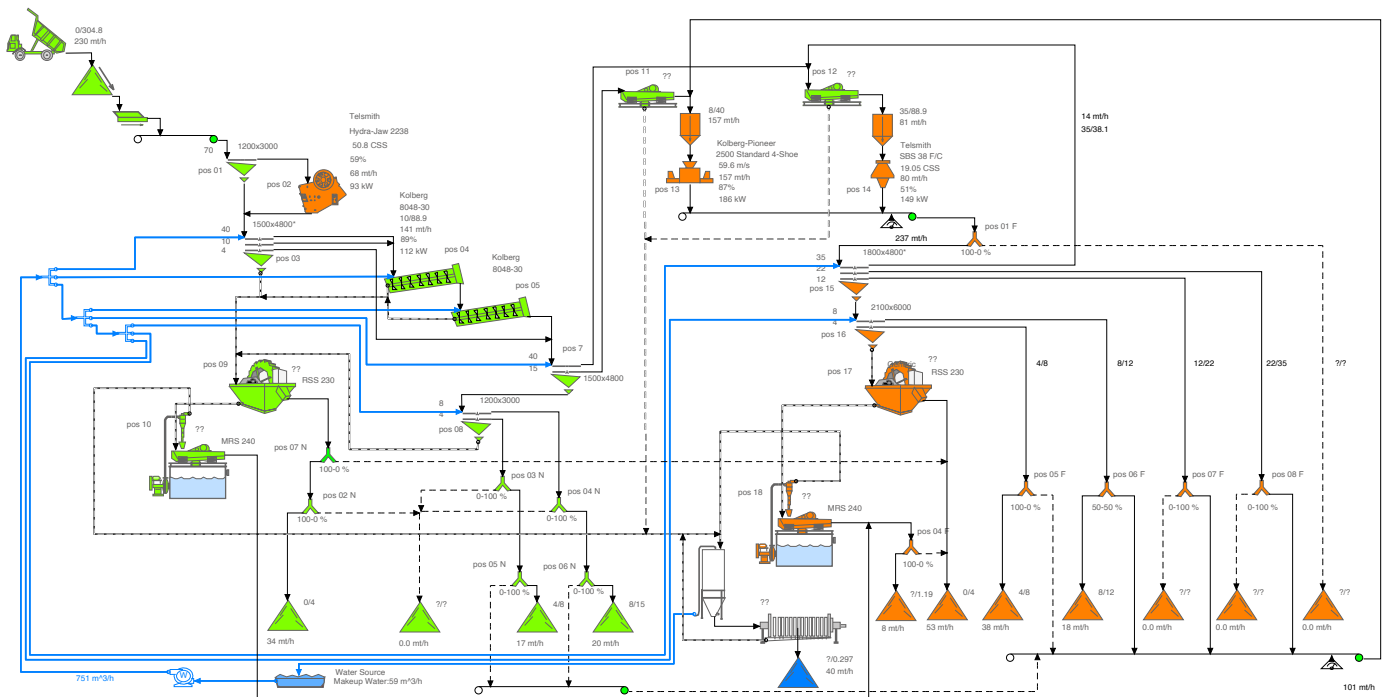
0/304.8
230 mt/h

Telsmith
Hydra-Jaw 2238
50.8 CSS
59%
68 mt/h
93 kW

70
1200x3000
pos 01
pos 02

Kolberg
8048-30
10/88.9
141 mt/h
89%
112 kW

1500x4800*
40
10
4
pos 03
pos 04

Kolberg
8048-30
pos 05

pos 7
40
15
1500x4800

pos 09
??
RSS 230

pos 10
??
MRS 240

pos 07 N
100-0 %
pos 02 N
100-0 %

8
4
1200x3000
pos 08

pos 03 N
0-100 %
pos 04 N
0-100 %

pos 05 N
0-100 %
pos 06 N
0-100 %

0/4
34 mt/h
?/?
0.0 mt/h
4/8
17 mt/h
8/15
20 mt/h

pos 11
??
8/40
157 mt/h

Kolberg-Pioneer
2500 Standard 4-Shoe
59.6 m/s
157 mt/h
87%
186 kW
pos 13

pos 12
??
35/88.9
81 mt/h

Telsmith
SBS 38 F/C
19.05 CSS
80 mt/h
51%
149 kW
pos 14

14 mt/h
35/38.1

237 mt/h
pos 01 F
100-0 %

35
22
12
1800x4800*
pos 15

8
4
2100x6000
pos 16

pos 17
??
RSS 230

4/8
8/12
12/22
22/35
?/?

pos 18
??
MRS 240

pos 04 F
100-0 %

pos 05 F
100-0 %
pos 06 F
50-50 %
pos 07 F
0-100 %
pos 08 F
0-100 %

?/1.19
8 mt/h
0/4
53 mt/h
4/8
38 mt/h
8/12
18 mt/h
?/?
0.0 mt/h
?/?
0.0 mt/h
?/?
0.0 mt/h

??
?/0.297
40 mt/h

751 m^3/h
Water Source
Makeup Water:59 m^3/h

101 mt/h